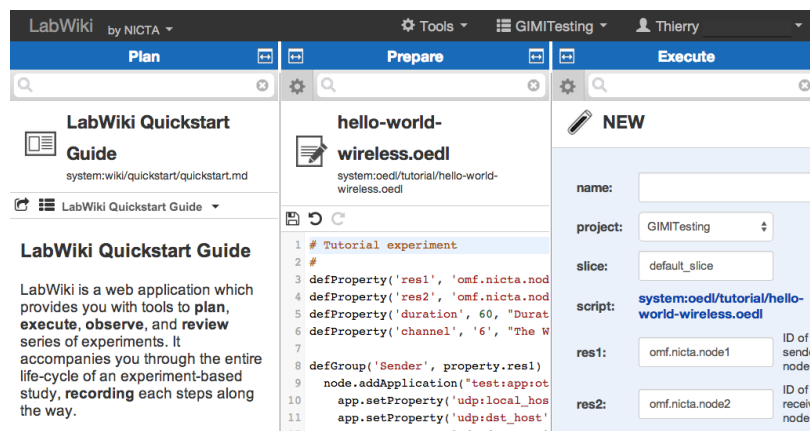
LabWiki by NICTA Tools GIMITesting Thierry

Plan

LabWiki Quickstart Guide
system:wiki/quickstart/quickstart.md

LabWiki Quickstart Guide

LabWiki Quickstart Guide

LabWiki is a web application which provides you with tools to **plan**, **execute**, **observe**, and **review** series of experiments. It accompanies you through the entire life-cycle of an experiment-based study, **recording** each steps along the way.

Prepare

hello-world-wireless.oedl
system:oedl/tutorial/hello-world-wireless.oedl

1 # Tutorial experiment
2 #
3 defProperty('res1', 'omf.nicta.node
4 defProperty('res2', 'omf.nicta.node
5 defProperty('duration', 60, "Durat
6 defProperty('channel', '6', "The W
7
8 defGroup('Sender', property.res1)
9 node.addApplication("test:app:ot
10 app.setProperty('udp:local_hos
11 app.setProperty('udp:dst_host'

Execute

NEW

| name: | |
|---|---|
| project: | GIMITesting |
| slice: | default_slice |
| script: | system:oedl/tutorial/hello-world-wireless.oedl |
| res1: | omf.nicta.node1 ID of sende |
| res2: | omf.nicta.node2 ID of receiv |